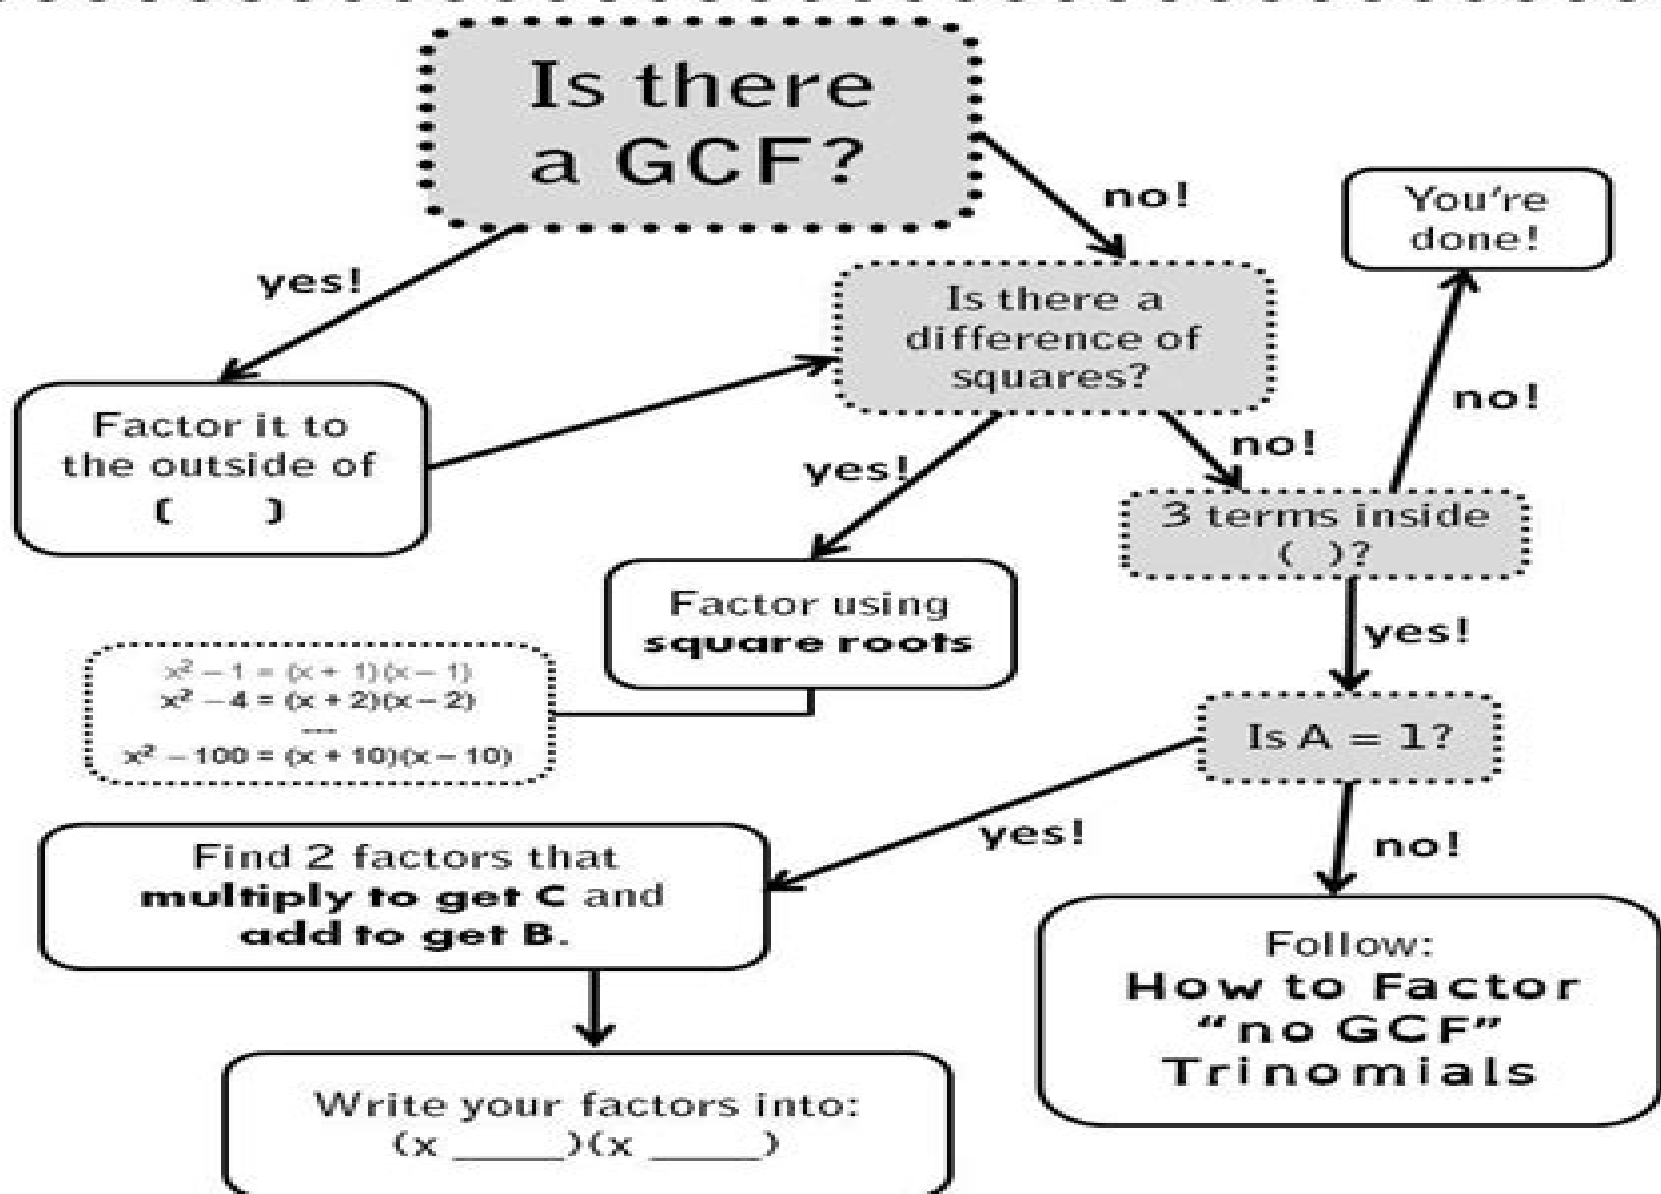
Is there a GCF?

no!

yes!

You're done!

Is there a difference of squares?

Factor it to the outside of ( )

no!

yes!

no!

3 terms inside ( )?

Factor using **square roots**

yes!

$x^2 - 1 = (x + 1)(x - 1)$
$x^2 - 4 = (x + 2)(x - 2)$
...
$x^2 - 100 = (x + 10)(x - 10)$

Is A = 1?

yes!

no!

Find 2 factors that **multiply to get C** and **add to get B.**

Follow: How to Factor "no GCF" Trinomials

Write your factors into: (x ______)(x ______)